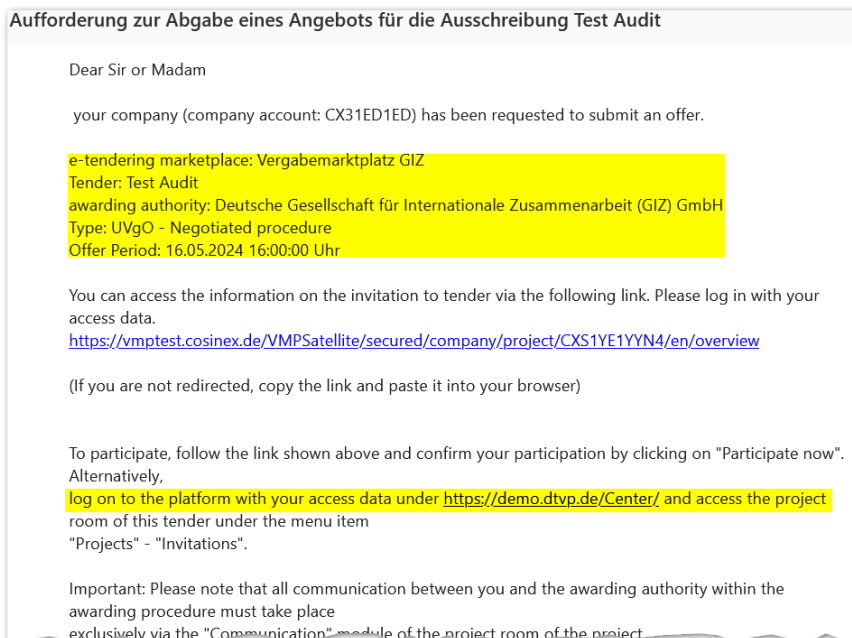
Aufforderung zur Abgabe eines Angebots für die Ausschreibung Test Audit

Dear Sir or Madam

your company (company account: CX31ED1ED) has been requested to submit an offer.

e-tendering marketplace: Vergabemarktplatz GIZ
Tender: Test Audit
awarding authority: Deutsche Gesellschaft für Internationale Zusammenarbeit (GIZ) GmbH
Type: UVgO - Negotiated procedure
Offer Period: 16.05.2024 16:00:00 Uhr

You can access the information on the invitation to tender via the following link. Please log in with your access data.
https://vmptest.cosinex.de/VMPSatellite/secured/company/project/CXS1YE1YYN4/en/overview

(If you are not redirected, copy the link and paste it into your browser)

To participate, follow the link shown above and confirm your participation by clicking on "Participate now". Alternatively,
log on to the platform with your access data under https://demo.dtvp.de/Center/ and access the project room of this tender under the menu item
"Projects" - "Invitations".

Important: Please note that all communication between you and the awarding authority within the awarding procedure must take place
exclusively via the "Communication" module of the project room of the project